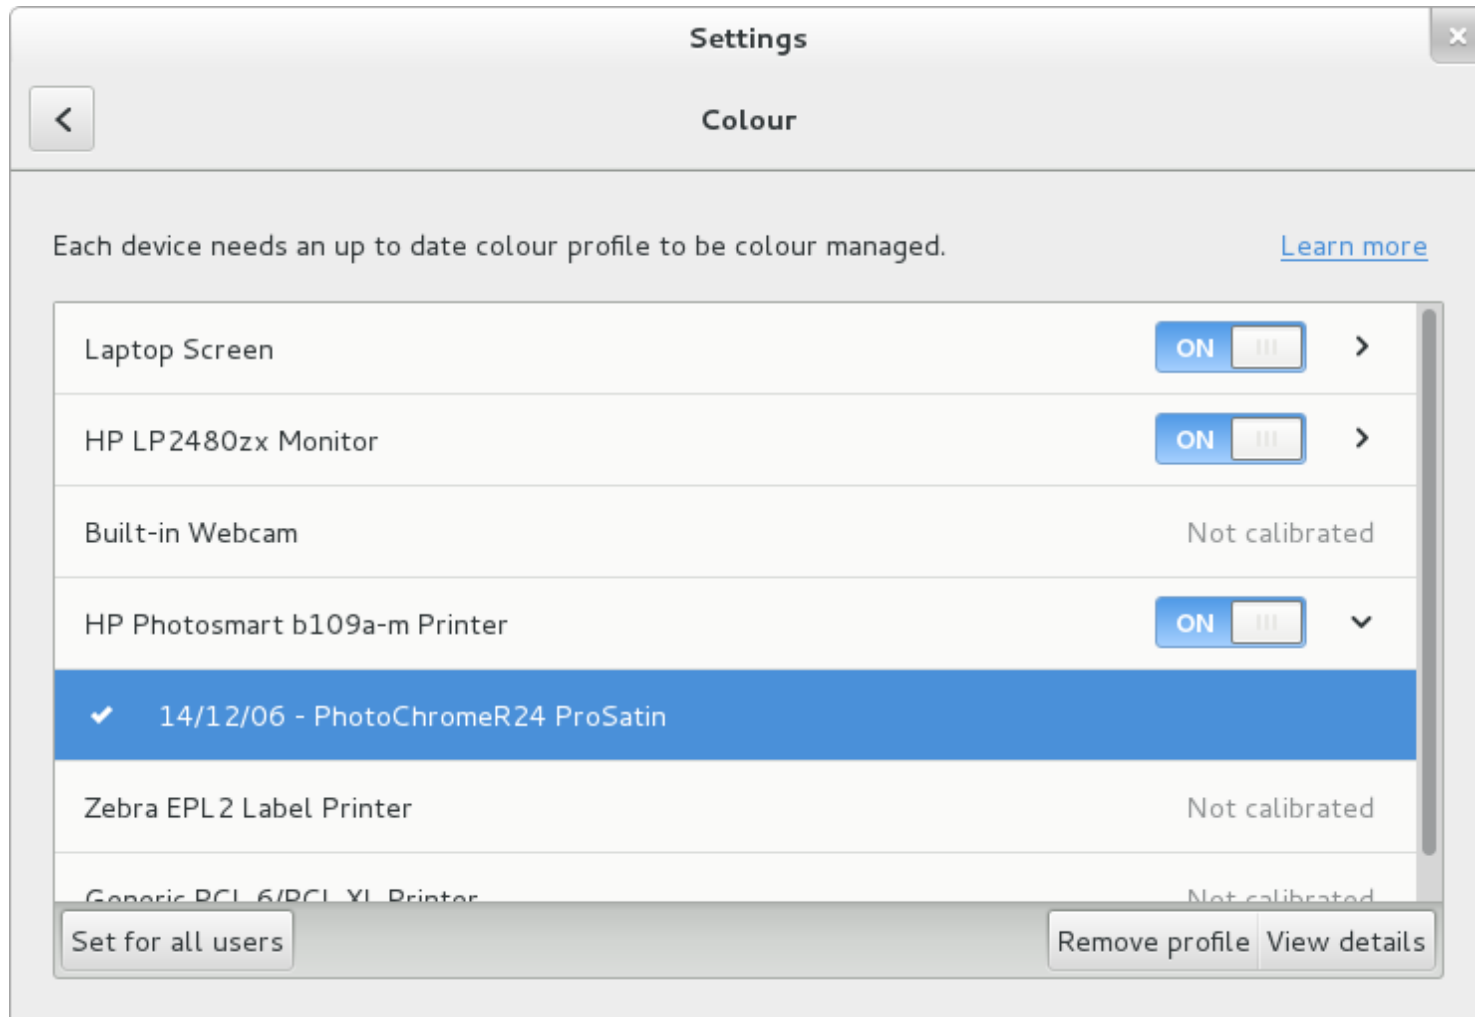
Settings

Colour

Each device needs an up to date colour profile to be colour managed.

Learn more

Laptop Screen ON

HP LP2480zx Monitor ON

Built-in Webcam Not calibrated

HP Photosmart b109a-m Printer ON

14/12/06 - PhotoChromeR24 ProSatin

Zebra EPL2 Label Printer Not calibrated

Generic PCL 6/PCL XL Printer Not calibrated

Set for all users

Remove profile View details